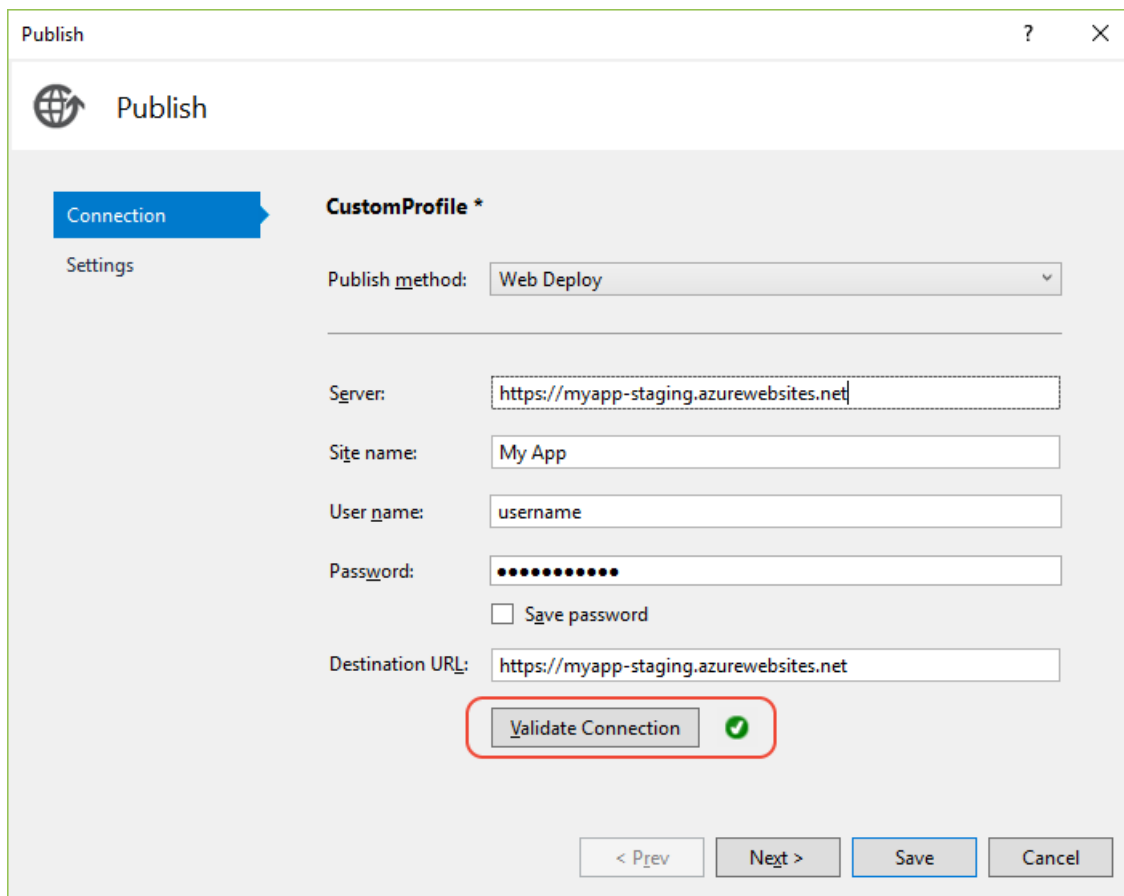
Publish

?

X

Publish

Connection

Settings

CustomProfile *

Publish method: Web Deploy

Server: https://myapp-staging.azurewebsites.net

Site name: My App

User name: username

Password: ●●●●●●●●●●●

Save password

Destination URL: https://myapp-staging.azurewebsites.net

Validate Connection

< Prev

Next >

Save

Cancel